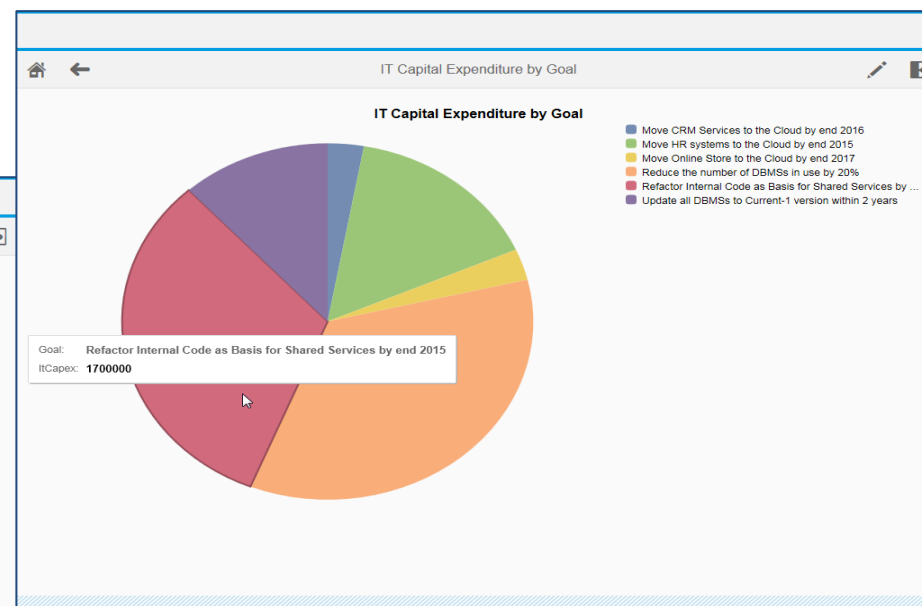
IT Capital Expenditure by Goal

IT Capital Expenditure by Goal

Move CRM Services to the Cloud by end 2016
Move HR systems to the Cloud by end 2015
Move Online Store to the Cloud by end 2017
Reduce the number of DBMSs in use by 20%
Refactor Internal Code as Basis for Shared Services by ...
Update all DBMSs to Current-1 version within 2 years

Goal: Refactor Internal Code as Basis for Shared Services by end 2015
ItCapex: 1700000